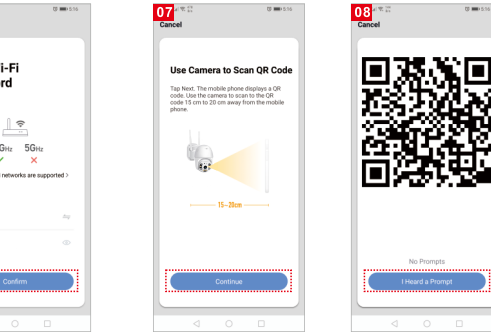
5:16

i-Fi
rd

GHz
5GHz

networks are supported >

Confirm

07
5:16
Cancel

Use Camera to Scan QR Code

Tap Next. The mobile phone displays a QR code. Use the camera to scan to the QR code 15 cm to 20 cm away from the mobile phone.

15~20cm

Continue

08
5:16
Cancel

No Prompts

I Heard a Prompt